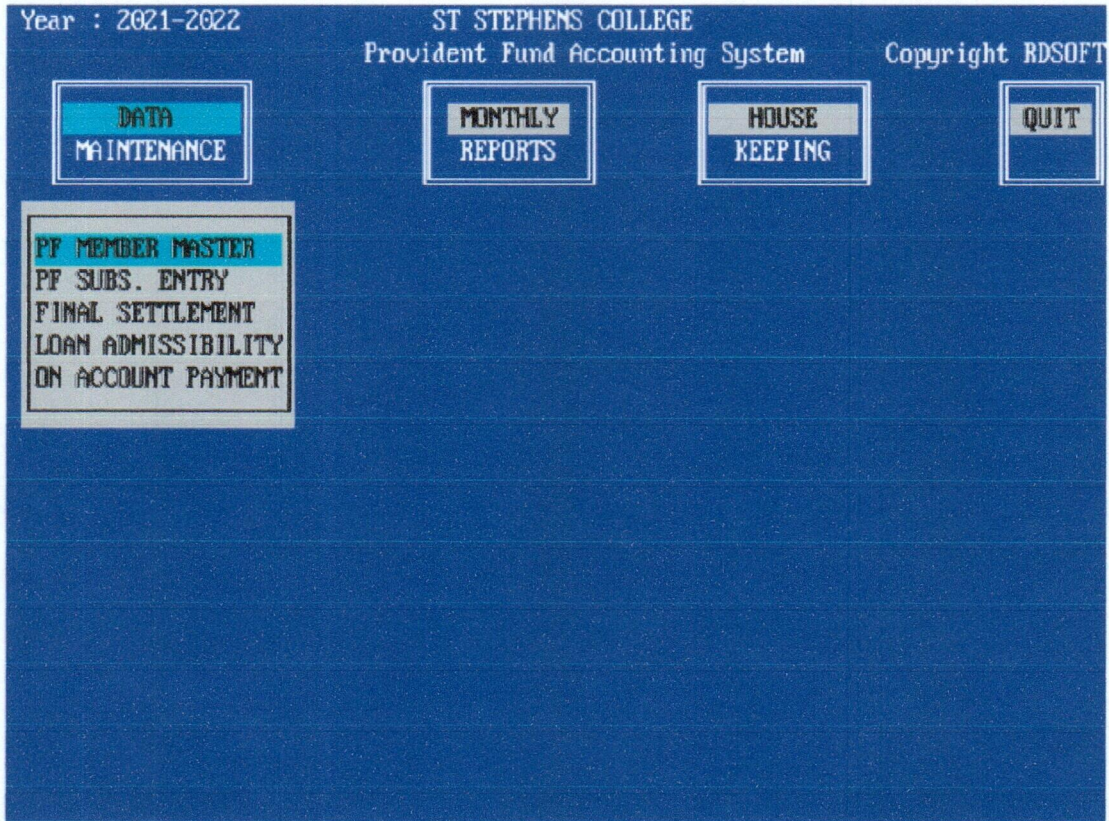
Year : 2021-2022

ST STEPHENS COLLEGE
Provident Fund Accounting System

Copyright RDSOFT

DATA
MAINTENANCE

MONTHLY
REPORTS

HOUSE
KEEPING

QUIT

PF MEMBER MASTER
PF SUBS. ENTRY
FINAL SETTLEMENT
LOAN ADMISSIBILITY
ON ACCOUNT PAYMENT